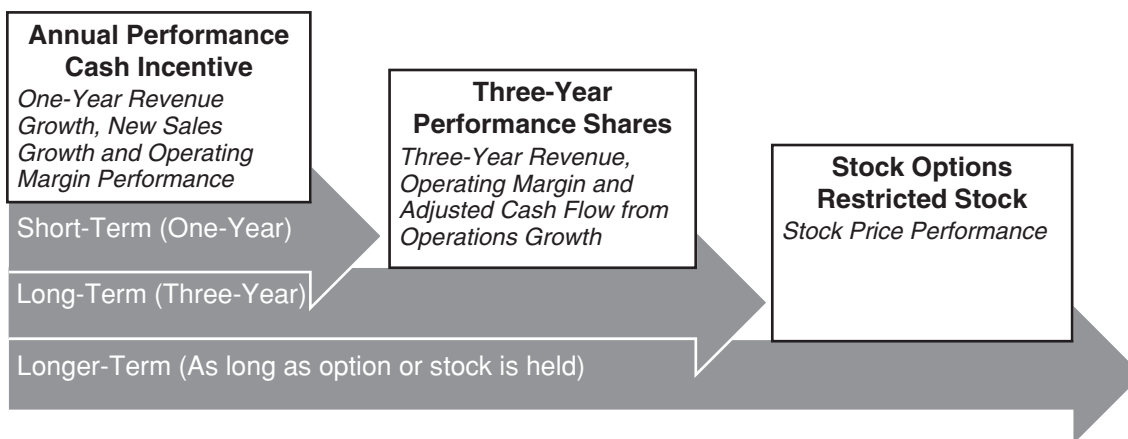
**Annual Performance Cash Incentive**
*One-Year Revenue Growth, New Sales Growth and Operating Margin Performance*

**Three-Year Performance Shares**
*Three-Year Revenue, Operating Margin and Adjusted Cash Flow from Operations Growth*

**Stock Options Restricted Stock**
*Stock Price Performance*

Short-Term (One-Year)

Long-Term (Three-Year)

Longer-Term (As long as option or stock is held)